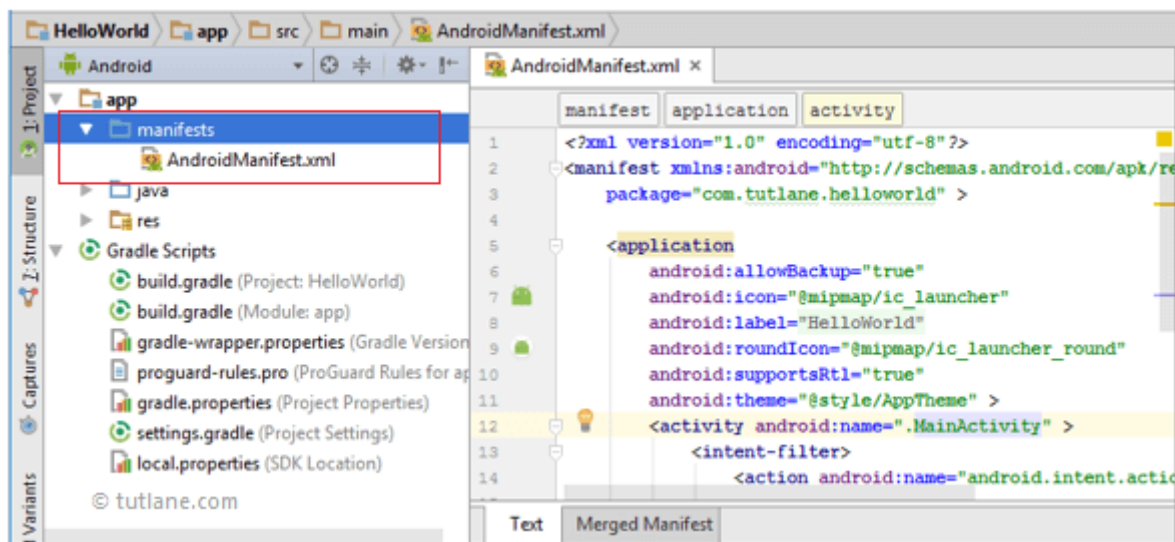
HelloWorld app src main AndroidManifest.xml

1: Project
Z: Structure
Captures
Variants

Android

app
manifests
AndroidManifest.xml
java
res
Gradle Scripts
build.gradle (Project: HelloWorld)
build.gradle (Module: app)
gradle-wrapper.properties (Gradle Version
proguard-rules.pro (ProGuard Rules for ap
gradle.properties (Project Properties)
settings.gradle (Project Settings)
local.properties (SDK Location)
© tutlane.com

AndroidManifest.xml ×

manifest application activity

1 <?xml version="1.0" encoding="utf-8"?>
2 <manifest xmlns:android="http://schemas.android.com/apk/re
3 package="com.tutlane.helloworld" >
4
5 <application
6 android:allowBackup="true"
7 android:icon="@mipmap/ic_launcher"
8 android:label="HelloWorld"
9 android:roundIcon="@mipmap/ic_launcher_round"
10 android:supportsRtl="true"
11 android:theme="@style/AppTheme" >
12 <activity android:name=".MainActivity" >
13 <intent-filter>
14 <action android:name="android.intent.actic

Text Merged Manifest